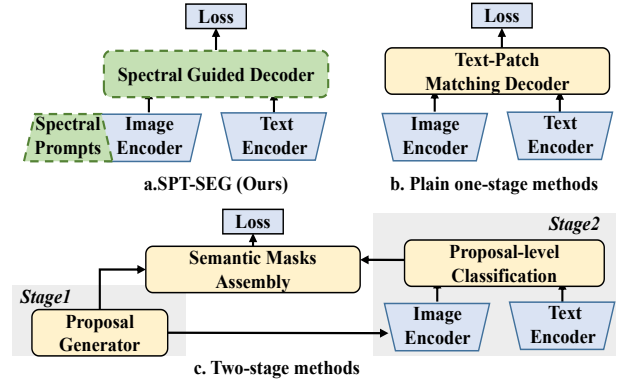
Loss

Spectral Guided Decoder

Spectral Prompts

Image Encoder

Text Encoder

a.SPT-SEG (Ours)

Loss

Text-Patch Matching Decoder

Image Encoder

Text Encoder

b. Plain one-stage methods

Loss

Semantic Masks Assembly

Stage2

Proposal-level Classification

Stage1

Proposal Generator

Image Encoder

Text Encoder

c. Two-stage methods